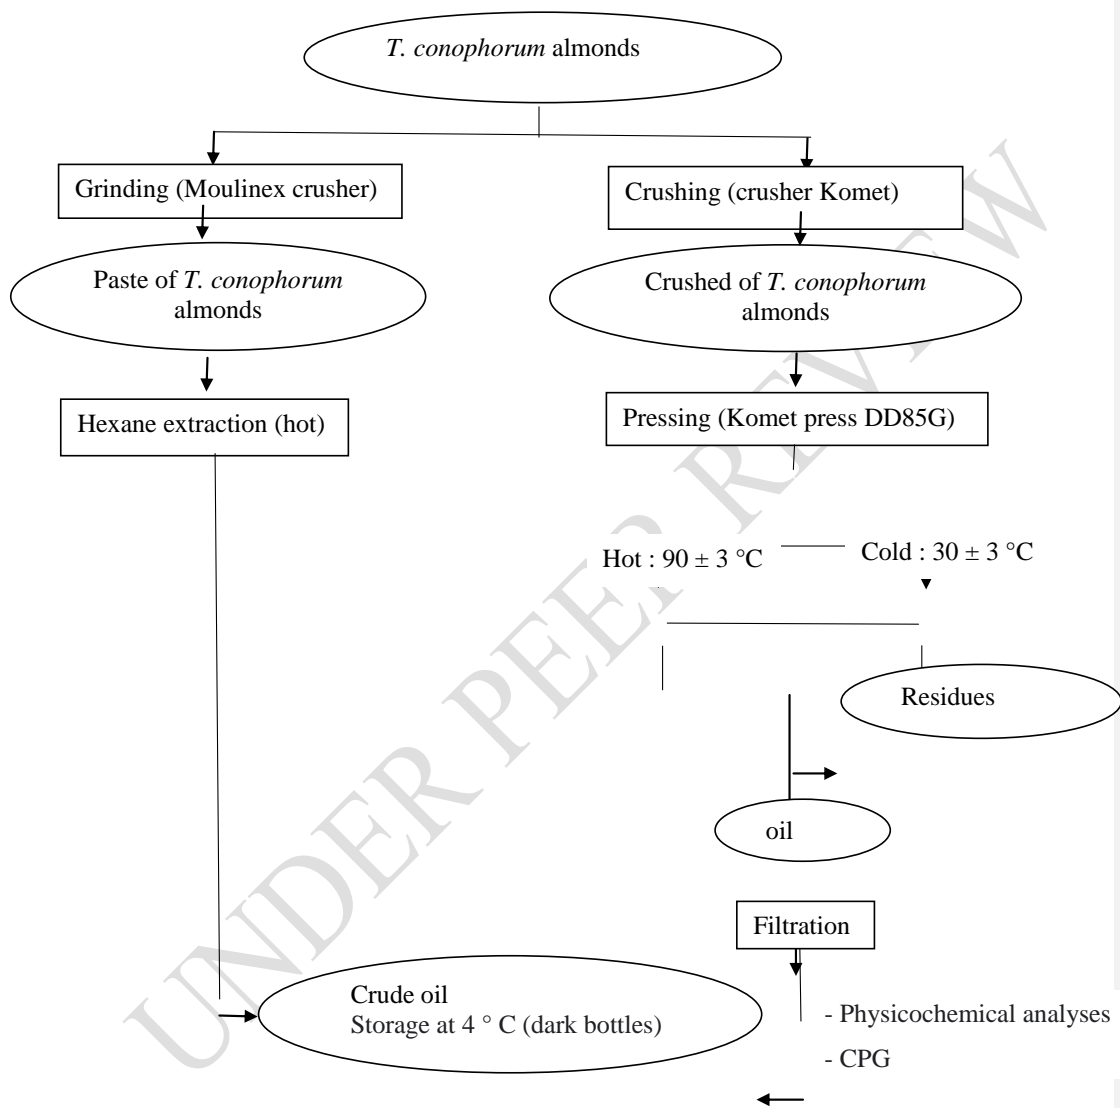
T. conophorum almonds

Grinding (Moulinex crusher)

Crushing (crusher Komet)

Paste of T. conophorum almonds

Crushed of T. conophorum almonds

Hexane extraction (hot)

Pressing (Komet press DD85G)

Hot : $90 \pm 3$ °C

Cold : $30 \pm 3$ °C

Residues

oil

Filtration

Crude oil
Storage at 4 ° C (dark bottles)

- Physicochemical analyses
- CPG

UNDER PEER REVIEW